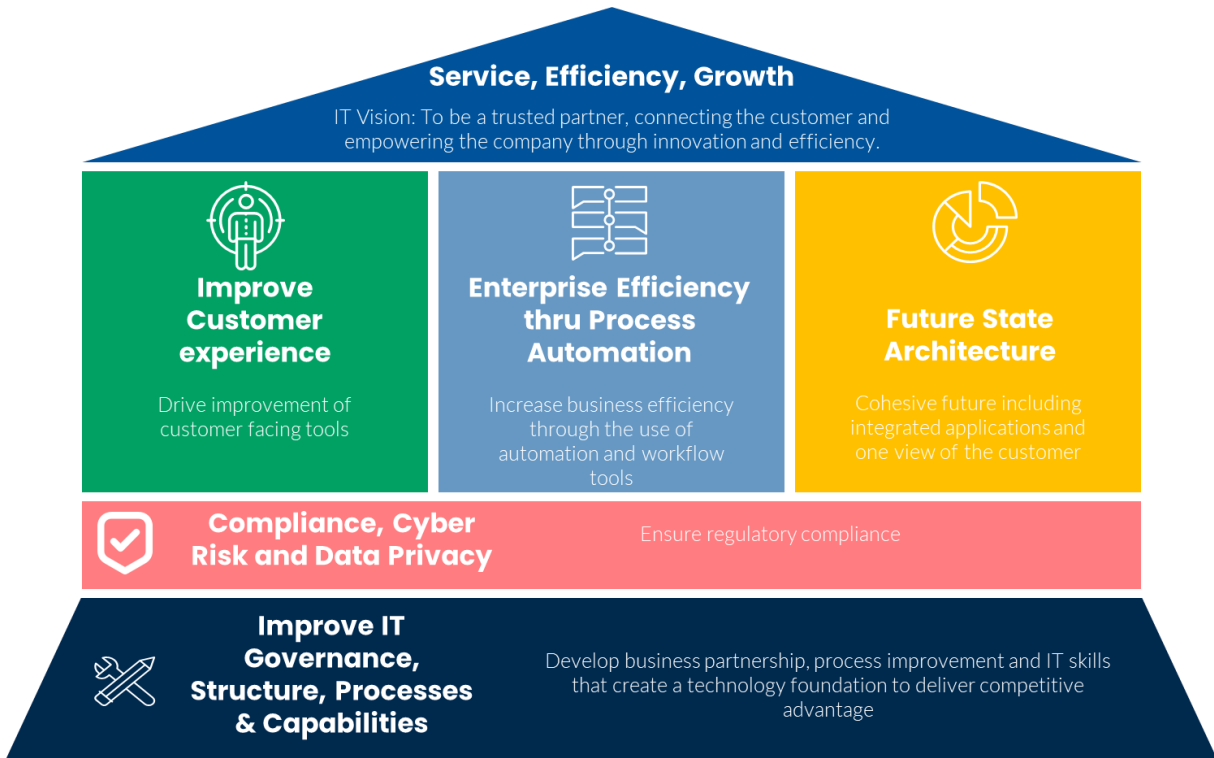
Service, Efficiency, Growth

IT Vision: To be a trusted partner, connecting the customer and empowering the company through innovation and efficiency.

Improve Customer experience

Drive improvement of customer facing tools

Enterprise Efficiency thru Process Automation

Increase business efficiency through the use of automation and workflow tools

Future State Architecture

Cohesive future including integrated applications and one view of the customer

Compliance, Cyber Risk and Data Privacy

Ensure regulatory compliance

Improve IT Governance, Structure, Processes & Capabilities

Develop business partnership, process improvement and IT skills that create a technology foundation to deliver competitive advantage